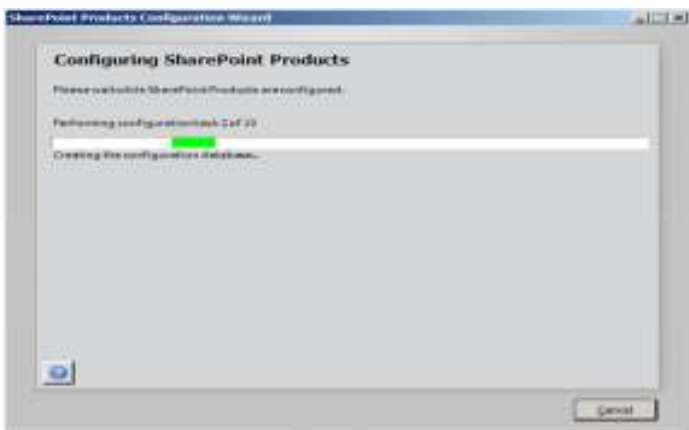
SharePoint Products Configuration Wizard

Configuring SharePoint Products

Please wait while SharePoint Products are configured.

Performing configuration task 2 of 10

Creating the configuration database...

Cancel